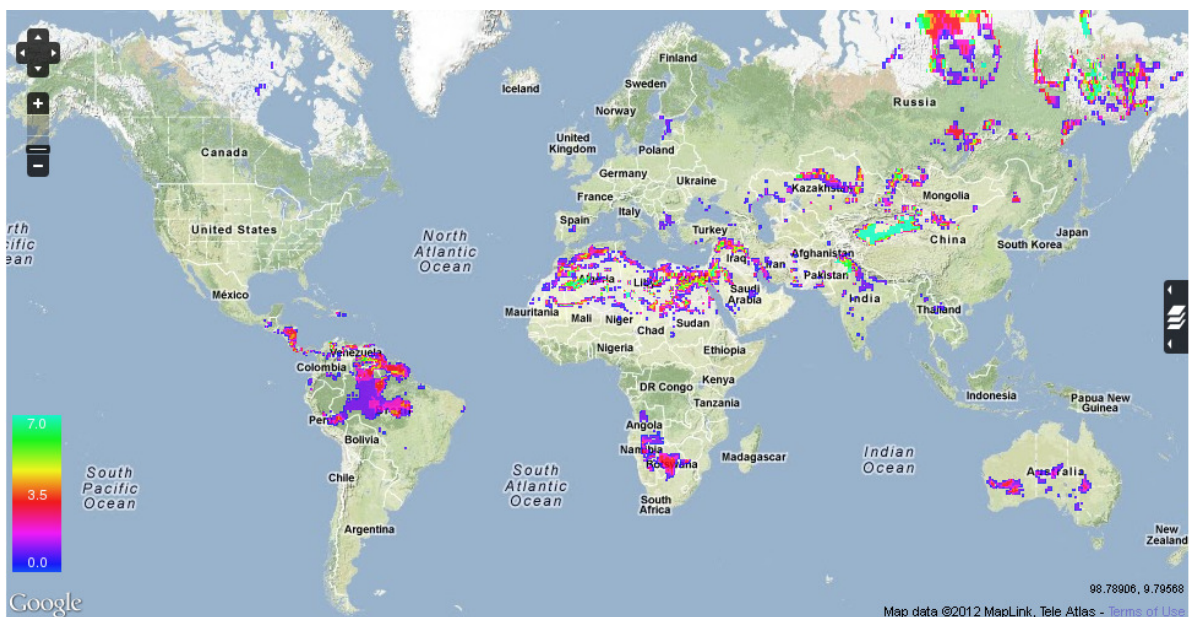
+
−
Finland
Iceland
Sweden
Norway
Russia
United Kingdom
Poland
Canada
Germany
Ukraine
France
Italy
Kazakhstan
Mongolia
Spain
Turkey
United States
North Atlantic Ocean
China
South Korea
Japan
Afghanistan
Iraq
Iran
Pakistan
Algeria
Libya
Saudi Arabia
India
México
Mauritania
Mali
Niger
Chad
Sudan
Thailand
Venezuela
Colombia
Nigeria
Ethiopia
DR Congo
Kenya
Tanzania
Indonesia
Papua New Guinea
Peru
Bolivia
Angola
Namibia
Botswana
Madagascar
Indian Ocean
South Pacific Ocean
South Atlantic Ocean
Chile
South Africa
Australia
Argentina
New Zealand
7.0
3.5
0.0
Google
98.78906, 9.79568
Map data ©2012 MapLink, Tele Atlas - Terms of Use